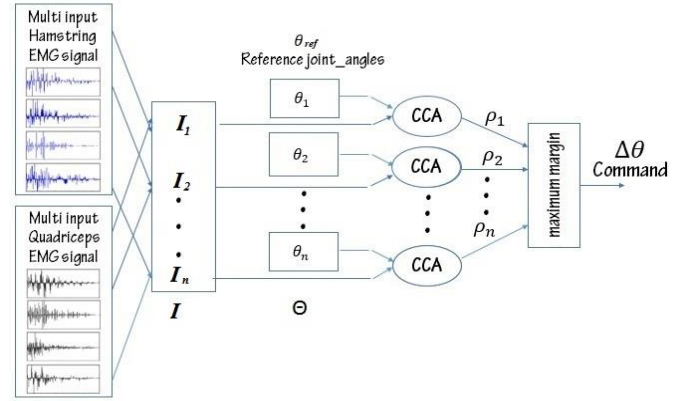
Multi input Hamstring EMG signal

Multi input Quadriceps EMG signal

$I_1$

$I_2$

$I_n$

$I$

$\theta_{ref}$
Reference joint_angles

$\theta_1$

$\theta_2$

$\theta_n$

$\Theta$

CCA

CCA

CCA

$\rho_1$

$\rho_2$

$\rho_n$

maximum margin

$\Delta\theta$
Command